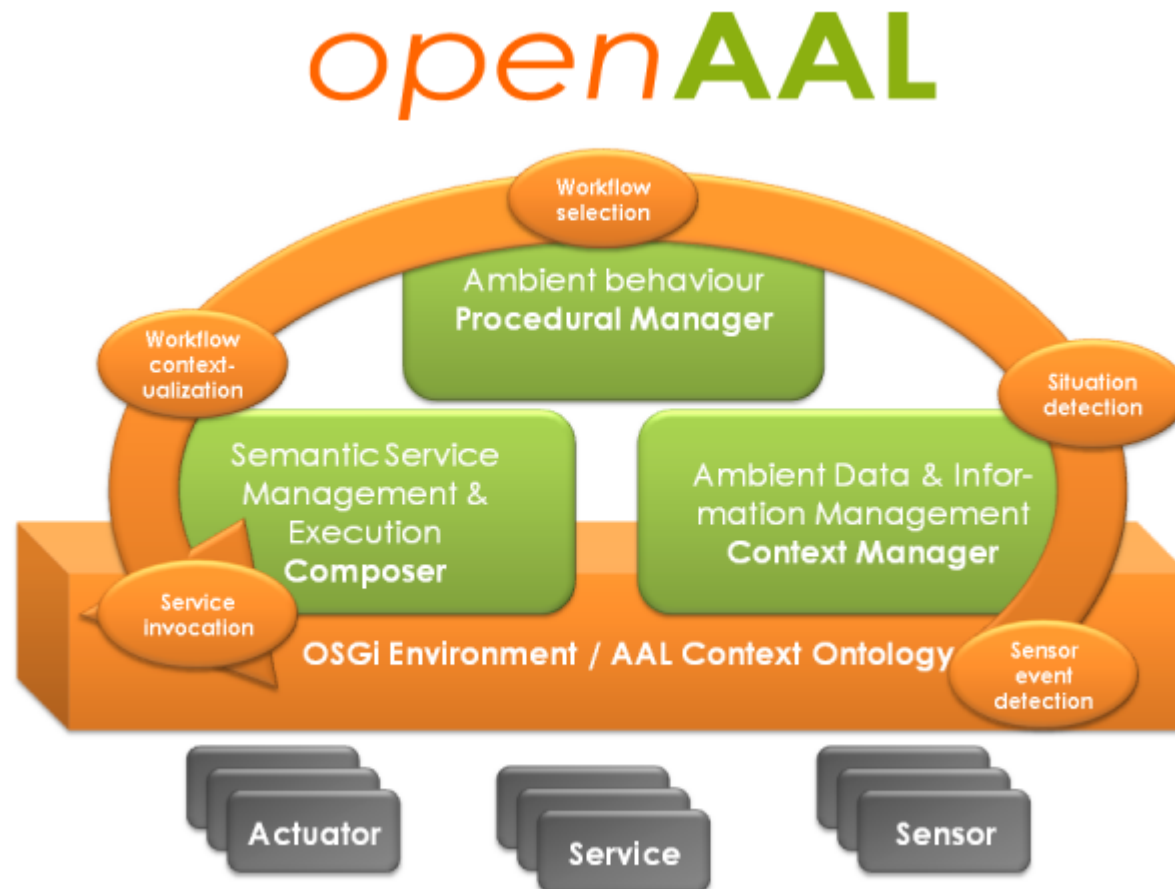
openAAL

Workflow selection

Ambient behaviour
Procedural Manager

Workflow contextualization

Situation detection

Semantic Service Management & Execution
Composer

Ambient Data & Information Management
Context Manager

Service invocation

OSGi Environment / AAL Context Ontology

Sensor event detection

Actuator

Service

Sensor